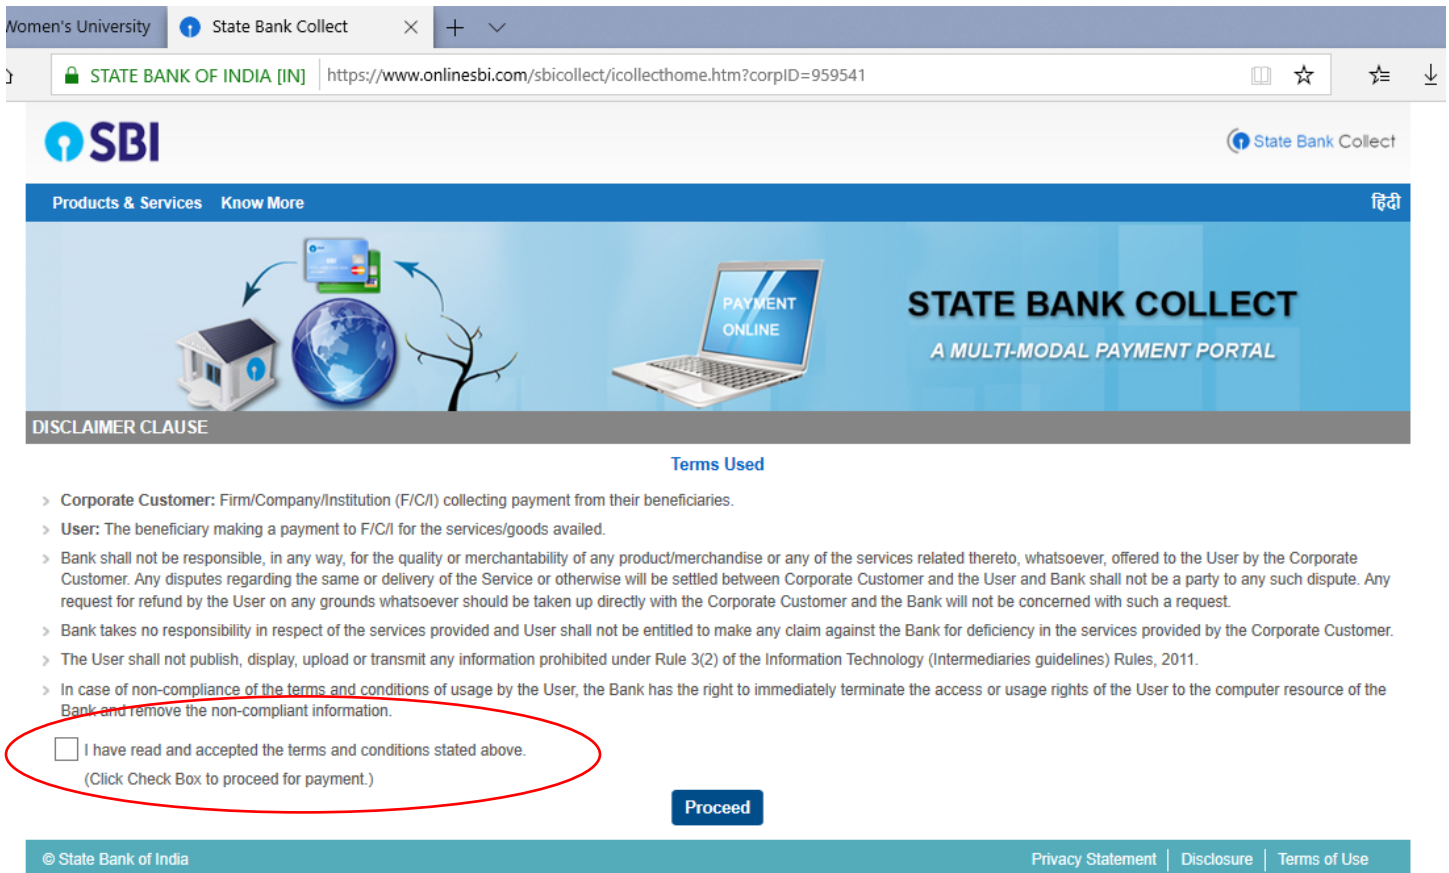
Women's University

State Bank Collect ×

STATE BANK OF INDIA [IN] https://www.onlinesbi.com/sbicollect/icollecthome.htm?corpID=959541

SBI

State Bank Collect

Products & Services Know More

हिंदी

PAYMENT ONLINE

STATE BANK COLLECT

A MULTI-MODAL PAYMENT PORTAL

DISCLAIMER CLAUSE

Terms Used

Corporate Customer: Firm/Company/Institution (F/C/I) collecting payment from their beneficiaries.

User: The beneficiary making a payment to F/C/I for the services/goods availed.

Bank shall not be responsible, in any way, for the quality or merchantability of any product/merchandise or any of the services related thereto, whatsoever, offered to the User by the Corporate Customer. Any disputes regarding the same or delivery of the Service or otherwise will be settled between Corporate Customer and the User and Bank shall not be a party to any such dispute. Any request for refund by the User on any grounds whatsoever should be taken up directly with the Corporate Customer and the Bank will not be concerned with such a request.

Bank takes no responsibility in respect of the services provided and User shall not be entitled to make any claim against the Bank for deficiency in the services provided by the Corporate Customer.

The User shall not publish, display, upload or transmit any information prohibited under Rule 3(2) of the Information Technology (Intermediaries guidelines) Rules, 2011.

In case of non-compliance of the terms and conditions of usage by the User, the Bank has the right to immediately terminate the access or usage rights of the User to the computer resource of the Bank and remove the non-compliant information.

I have read and accepted the terms and conditions stated above.

(Click Check Box to proceed for payment.)

Proceed

© State Bank of India

Privacy Statement | Disclosure | Terms of Use